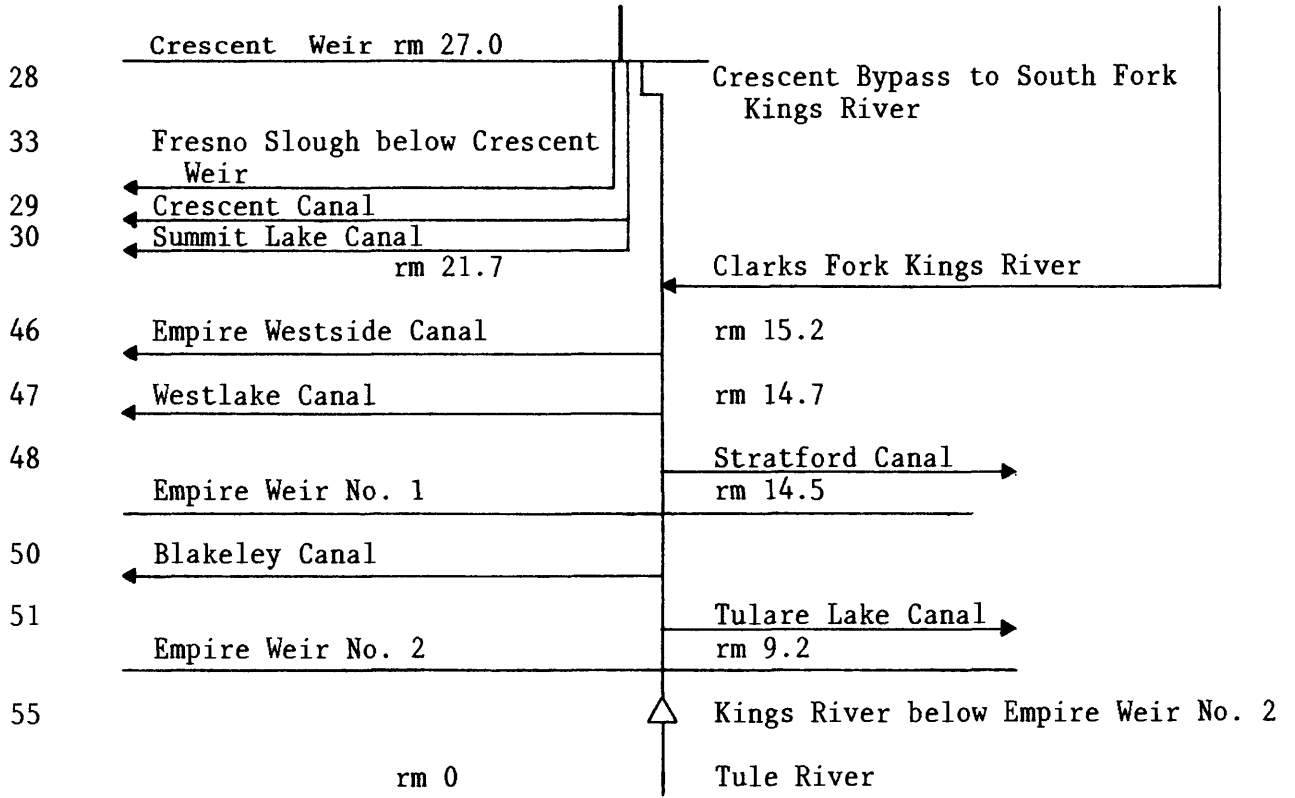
Crescent Weir rm 27.0

28 Crescent Bypass to South Fork Kings River

33 Fresno Slough below Crescent Weir

29 Crescent Canal

30 Summit Lake Canal

rm 21.7

Clarks Fork Kings River

46 Empire Westside Canal

rm 15.2

47 Westlake Canal

rm 14.7

48 Stratford Canal

Empire Weir No. 1

rm 14.5

50 Blakeley Canal

51 Tulare Lake Canal

Empire Weir No. 2

rm 9.2

55 Kings River below Empire Weir No. 2

rm 0

Tule River